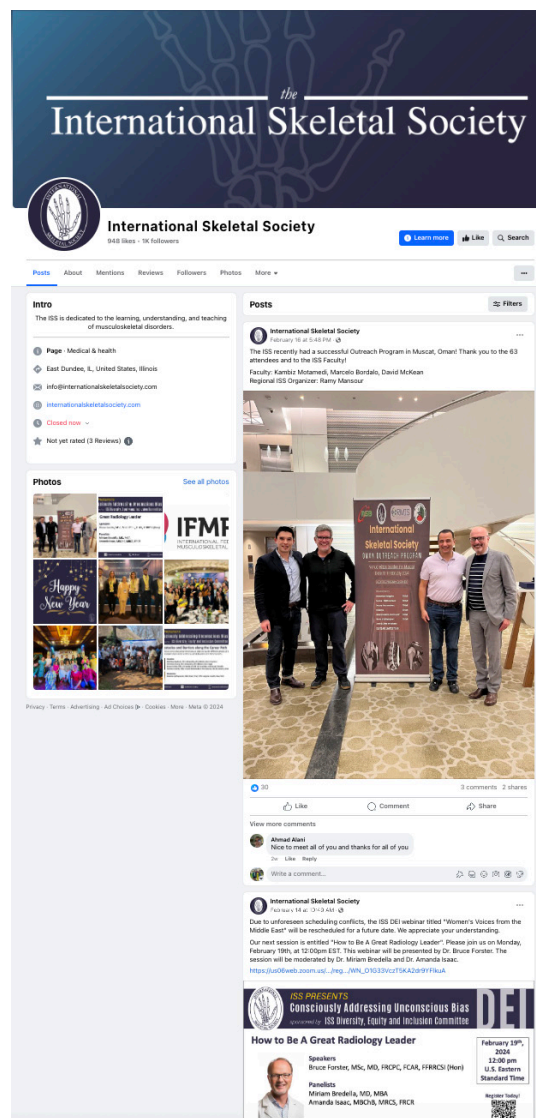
the
International Skeletal Society

International Skeletal Society
948 likes · 1K followers

Learn more
Like
Search

Posts
About
Mentions
Reviews
Followers
Photos
More

Intro
The ISS is dedicated to the learning, understanding, and teaching of musculoskeletal disorders.

Page · Medical & health
East Dundee, IL, United States, Illinois
info@internationalskeletalsociety.com
internationalskeletalsociety.com
Closed now
Not yet rated (3 Reviews)

Photos
See all photos

Happy New Year
IFMF
INTERNATIONAL FE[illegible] MUSCULOSKELETAL

Privacy · Terms · Advertising · Ad Choices · Cookies · More · Meta © 2024

Posts
Filters

International Skeletal Society
February 18 at 5:48 PM
The ISS recently had a successful Outreach Program in Muscat, Oman! Thank you to the 63 attendees and to the ISS Faculty!

Faculty: Kambiz Motamedi, Marcelo Bordalo, David McKean
Regional ISS Organizer: Ramy Mansour

International Skeletal Society
OMAN OUTREACH PROGRAM

30
3 comments 2 shares
Like
Comment
Share
View more comments
Ahmad Alani
Nice to meet all of you and thanks for all of you
3w Like Reply
Write a comment...

International Skeletal Society
February 14 at 10:43 AM
Due to unforeseen scheduling conflicts, the ISS DEI webinar titled "Women's Voices from the Middle East" will be rescheduled for a future date. We appreciate your understanding.
Our next session is entitled "How to Be A Great Radiology Leader". Please join us on Monday, February 19th, at 12:00pm EST. This webinar will be presented by Dr. Bruce Forster. The session will be moderated by Dr. Miriam Bredella and Dr. Amanda Isaac.
https://us06web.zoom.us/.../reg.../WN_O1G33VczTSKA2dr9YFlkuA

ISS PRESENTS
Consciously Addressing Unconscious Bias
sponsored by ISS Diversity, Equity and Inclusion Committee
DEI
How to Be A Great Radiology Leader
Speakers
Bruce Forster, MSc, MD, FRCPC, FCAR, FFRRCSI (Hon)
Panelists
Miriam Bredella, MD, MBA
Amanda Isaac, MBChB, MRCS, FRCR
February 19th, 2024
12:00 pm
U.S. Eastern Standard Time
Register Today!